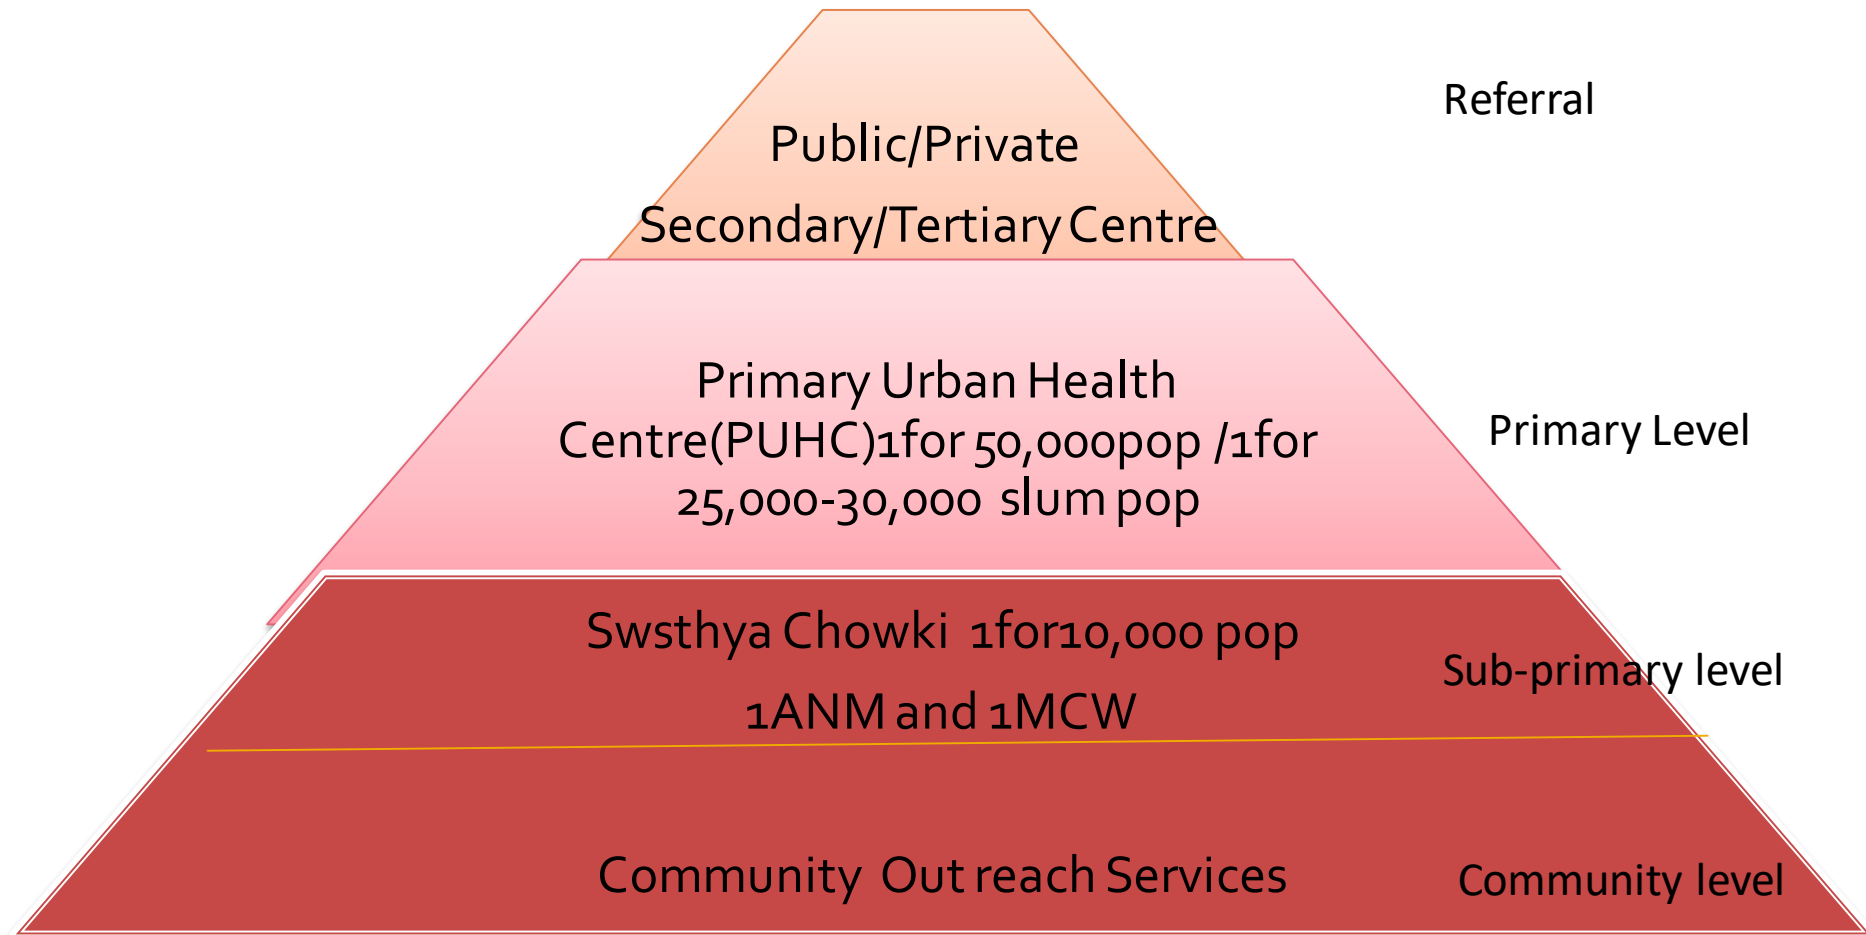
Public/Private
Secondary/Tertiary Centre

Referral

Primary Urban Health Centre(PUHC)1for 50,000pop /1for 25,000-30,000 slum pop

Primary Level

Swsthya Chowki 1for10,000 pop
1ANM and 1MCW

Sub-primary level

Community Out reach Services

Community level